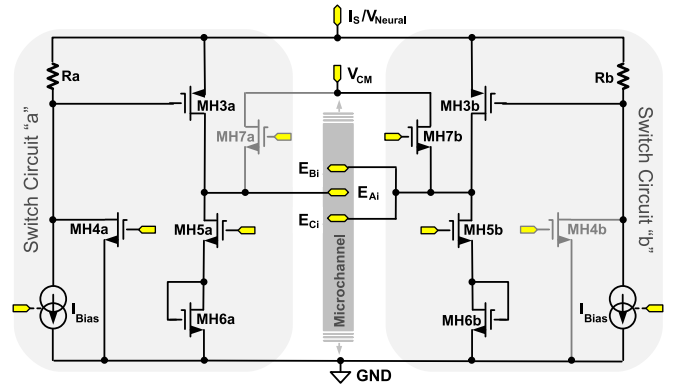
$I_S/V_{Neural}$

Switch Circuit "a"

Ra

MH3a

MH7a

MH4a

MH5a

MH6a

$I_{Bias}$

$V_{CM}$

$E_{Bi}$

$E_{Ai}$

$E_{Ci}$

Microchannel

GND

Switch Circuit "b"

Rb

MH3b

MH7b

MH5b

MH4b

MH6b

$I_{Bias}$